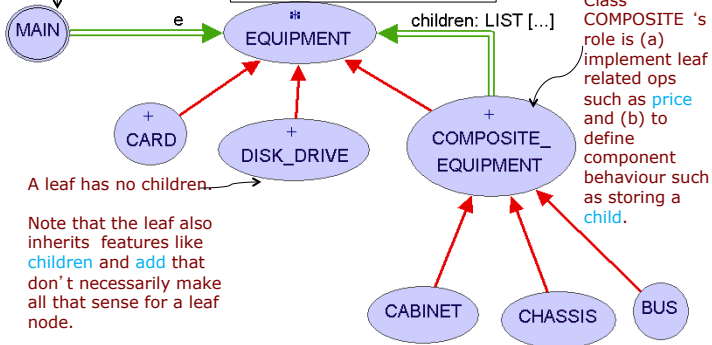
MAIN

e

EQUIPMENT

children: LIST [...]

Class COMPOSITE 's role is (a) implement leaf related ops such as price and (b) to define component behaviour such as storing a child.

+
CARD

+
DISK_DRIVE

+
COMPOSITE_
EQUIPMENT

A leaf has no children.

Note that the leaf also inherits features like children and add that don't necessarily make all that sense for a leaf node.

CABINET

CHASSIS

BUS